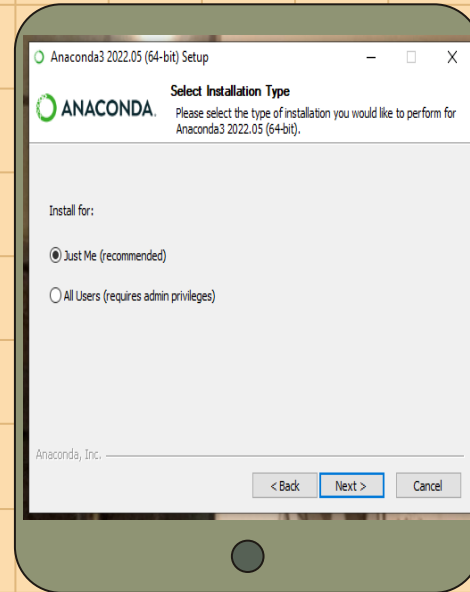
Anaconda3 2022.05 (64-bit) Setup

ANACONDA.

Select Installation Type

Please select the type of installation you would like to perform for Anaconda3 2022.05 (64-bit).

Install for:

Just Me (recommended)

All Users (requires admin privileges)

Anaconda, Inc.

< Back

Next >

Cancel